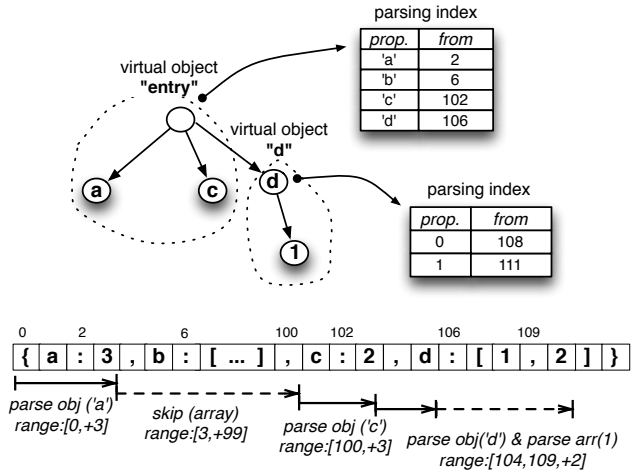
parsing index

| prop. | from |
|---|---|
| 'a' | 2 |
| 'b' | 6 |
| 'c' | 102 |
| 'd' | 106 |

virtual object
"entry"

virtual object
"d"

a

c

d

1

parsing index

| prop. | from |
|---|---|
| 0 | 108 |
| 1 | 111 |

0 2 6 100 102 106 109

{ a : 3 , b : [ ... ] , c : 2 , d : [ 1 , 2 ] }

parse obj ('a')
range:[0,+3]

skip (array)
range:[3,+99]

parse obj ('c')
range:[100,+3]

parse obj('d') & parse arr(1)
range:[104,109,+2]